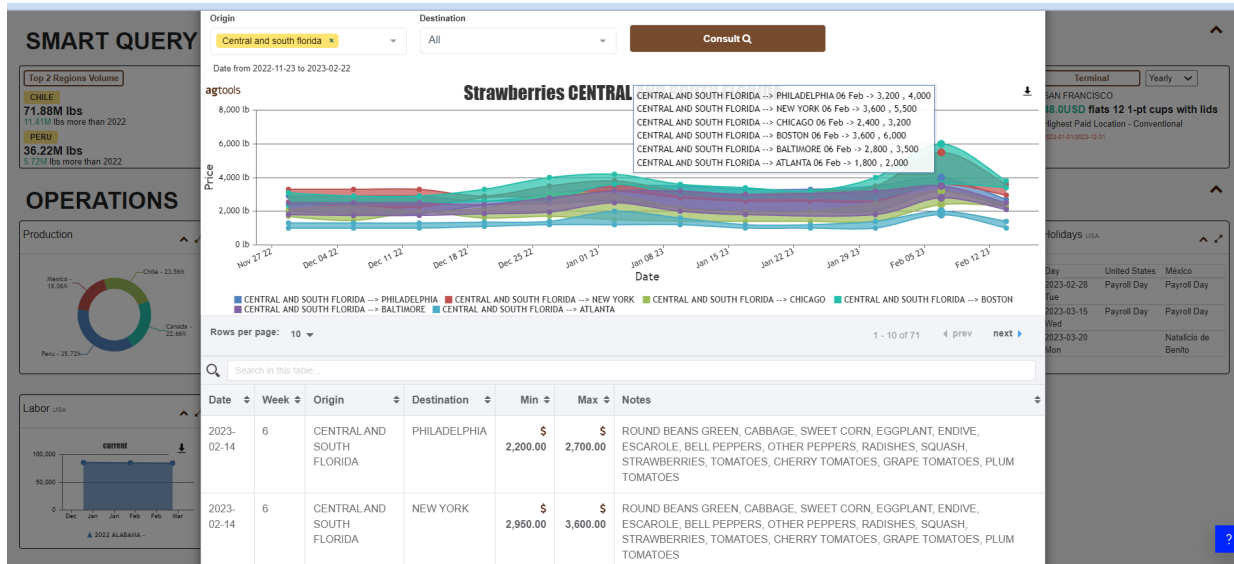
SMART QUERY

Top 2 Regions Volume
CHILE
71.88M lbs
11.41M lbs more than 2022
PERU
36.22M lbs
5.72M lbs more than 2022

OPERATIONS

Production
Mexico - 18.06k
Chile - 23.56k
Canada - 22.66k
Peru - 35.72k

Labor USA
current
100,000
50,000
0
Dec Jan Feb Mar
2022 ALABAMA -

Terminal
Yearly
SAN FRANCISCO
48.00USD flats 12 1-pt cups with lids
Highest Paid Location - Conventional
2023-01-01/2023-12-31

Holidays USA
| Day | United States | México |
|---|---|---|
| 2023-02-28 Tue | Payroll Day | Payroll Day |
| 2023-03-15 Wed | Payroll Day | Payroll Day |
| 2023-03-20 Mon | | Natalicio de Benito |

Origin
Central and south florida ×
Destination
All
Consult
Date from 2022-11-23 to 2023-02-22

agtools
Strawberries CENTRAL
CENTRAL AND SOUTH FLORIDA --> PHILADELPHIA 06 Feb -> 3,200 , 4,000
CENTRAL AND SOUTH FLORIDA --> NEW YORK 06 Feb -> 3,600 , 5,500
CENTRAL AND SOUTH FLORIDA --> CHICAGO 06 Feb -> 2,400 , 3,200
CENTRAL AND SOUTH FLORIDA --> BOSTON 06 Feb -> 3,600 , 6,000
CENTRAL AND SOUTH FLORIDA --> BALTIMORE 06 Feb -> 2,800 , 3,500
CENTRAL AND SOUTH FLORIDA --> ATLANTA 06 Feb -> 1,800 , 2,000
8,000 lb
6,000 lb
4,000 lb
2,000 lb
0 lb
Price
Nov 27 22' Dec 04 22' Dec 11 22' Dec 18 22' Dec 25 22' Jan 01 23' Jan 08 23' Jan 15 23' Jan 22 23' Jan 29 23' Feb 05 23' Feb 12 23'
Date
CENTRAL AND SOUTH FLORIDA --> PHILADELPHIA CENTRAL AND SOUTH FLORIDA --> NEW YORK CENTRAL AND SOUTH FLORIDA --> CHICAGO CENTRAL AND SOUTH FLORIDA --> BOSTON CENTRAL AND SOUTH FLORIDA --> BALTIMORE CENTRAL AND SOUTH FLORIDA --> ATLANTA

Rows per page: 10
1 - 10 of 71 prev next

Search in this table...

| Date | Week | Origin | Destination | Min | Max | Notes |
|---|---|---|---|---|---|---|
| 2023-02-14 | 6 | CENTRAL AND SOUTH FLORIDA | PHILADELPHIA | $ 2,200.00 | $ 2,700.00 | ROUND BEANS GREEN, CABBAGE, SWEET CORN, EGGPLANT, ENDIVE, ESCAROLE, BELL PEPPERS, OTHER PEPPERS, RADISHES, SQUASH, STRAWBERRIES, TOMATOES, CHERRY TOMATOES, GRAPE TOMATOES, PLUM TOMATOES |
| 2023-02-14 | 6 | CENTRAL AND SOUTH FLORIDA | NEW YORK | $ 2,950.00 | $ 3,600.00 | ROUND BEANS GREEN, CABBAGE, SWEET CORN, EGGPLANT, ENDIVE, ESCAROLE, BELL PEPPERS, OTHER PEPPERS, RADISHES, SQUASH, STRAWBERRIES, TOMATOES, CHERRY TOMATOES, GRAPE TOMATOES, PLUM TOMATOES |

?